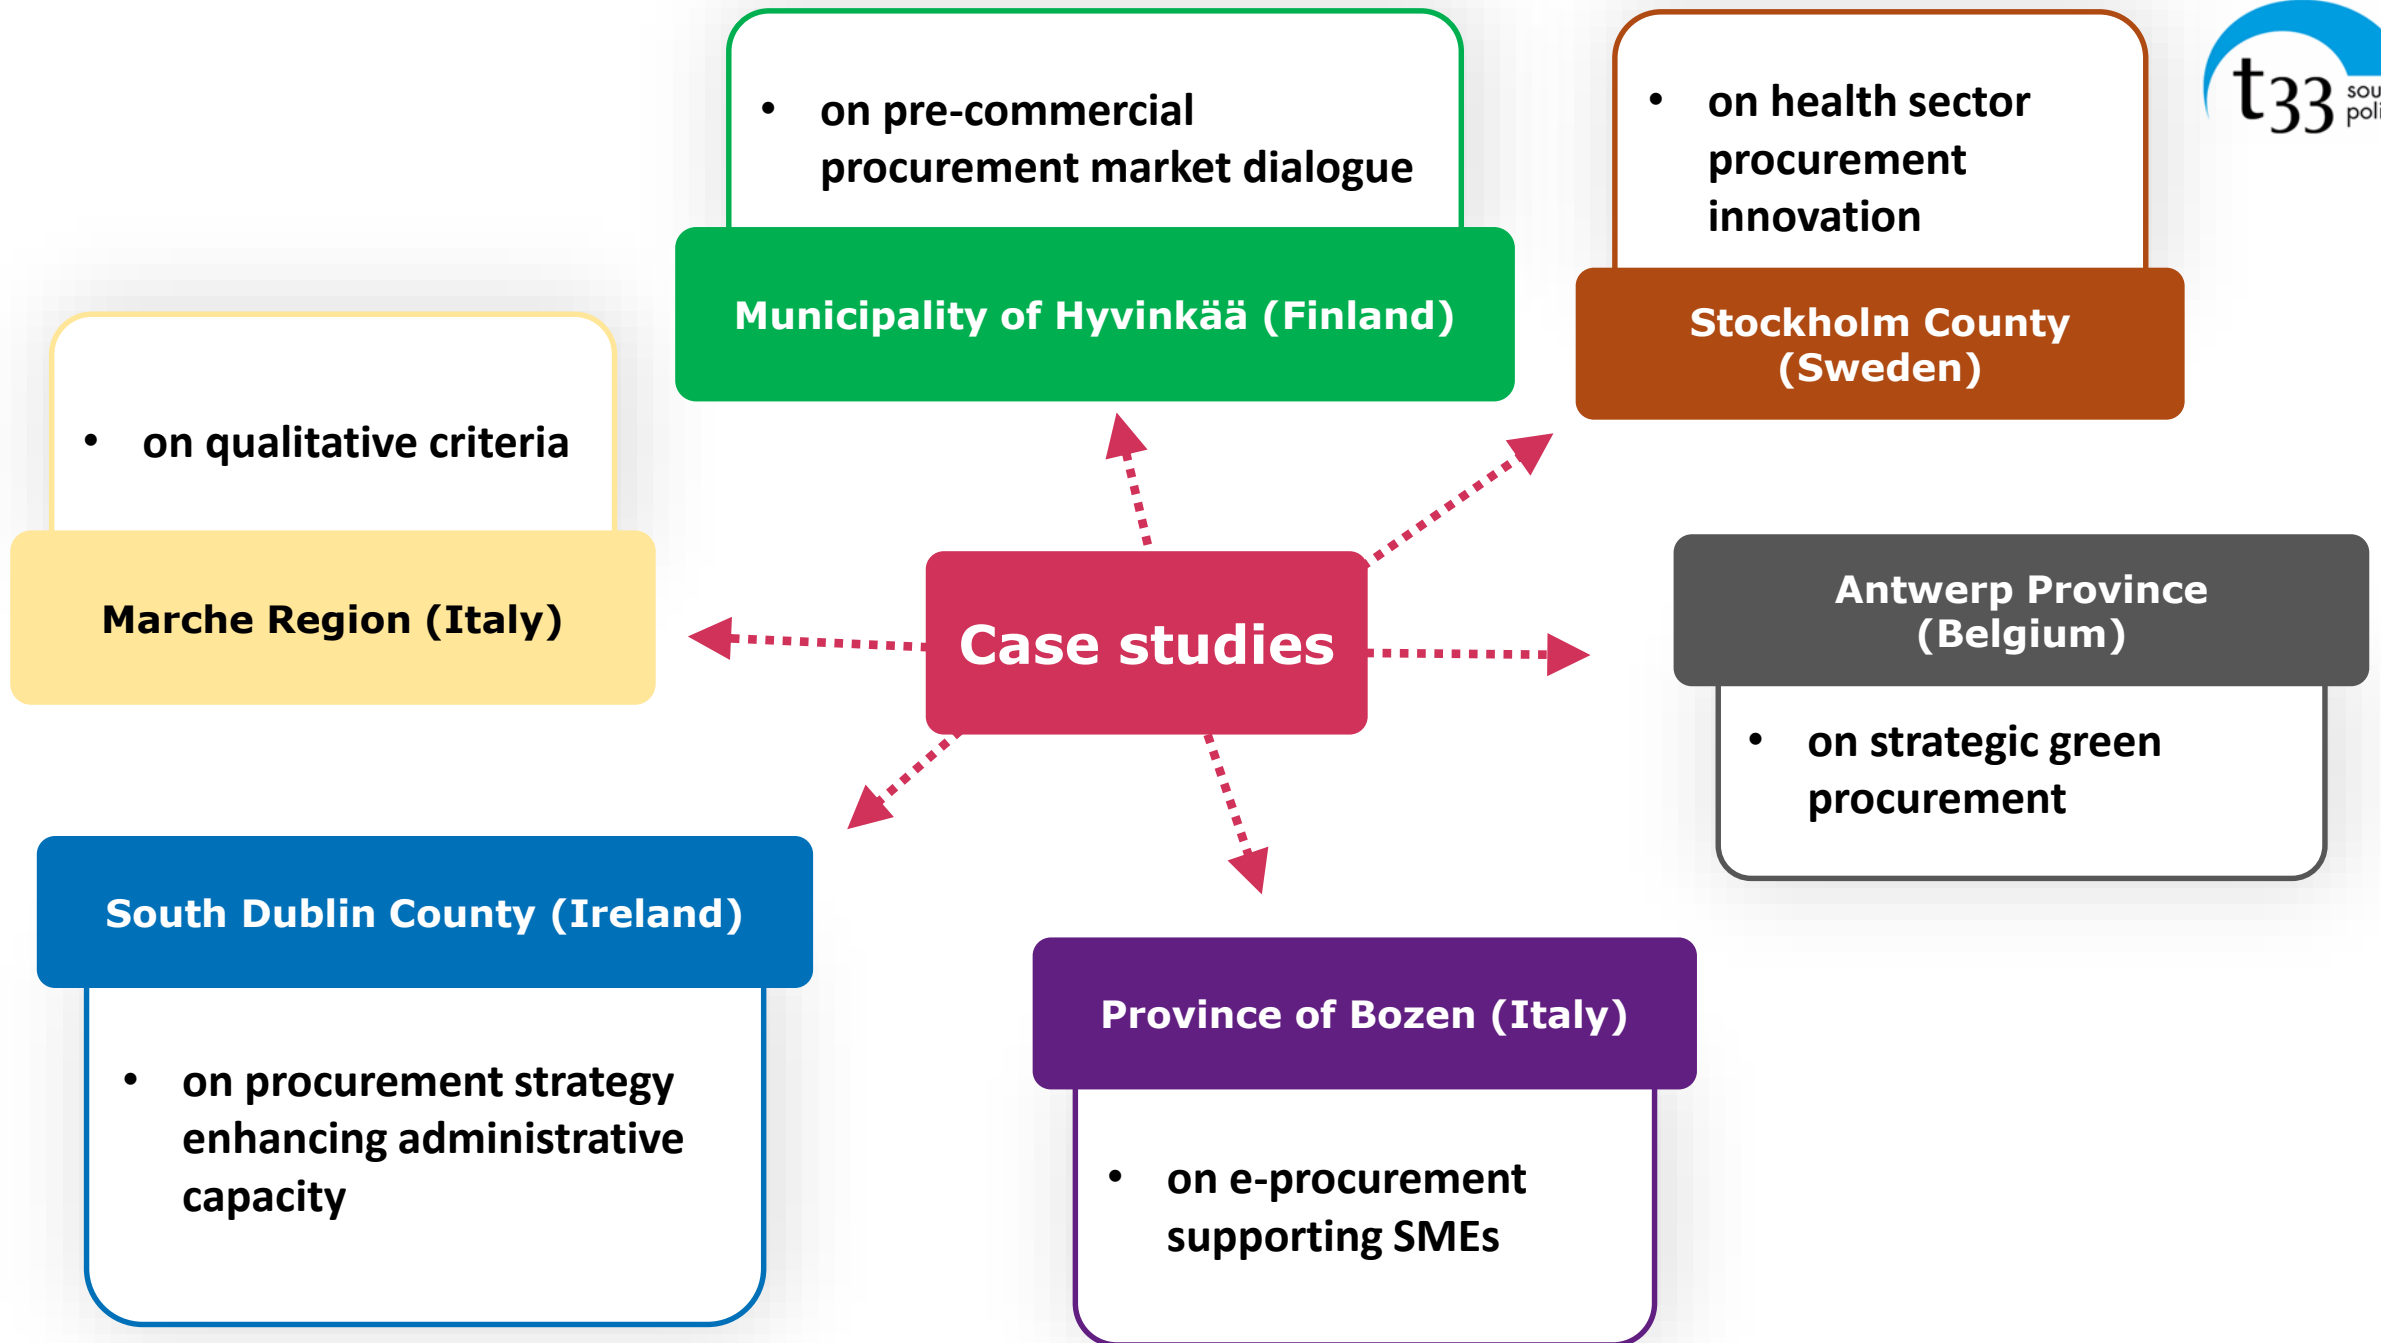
• on pre-commercial procurement market dialogue

Municipality of Hyvinkää (Finland)

• on health sector procurement innovation

Stockholm County (Sweden)

t33 sou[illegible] poli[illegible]

• on qualitative criteria

Marche Region (Italy)

Case studies

Antwerp Province (Belgium)

• on strategic green procurement

South Dublin County (Ireland)

• on procurement strategy enhancing administrative capacity

Province of Bozen (Italy)

• on e-procurement supporting SMEs